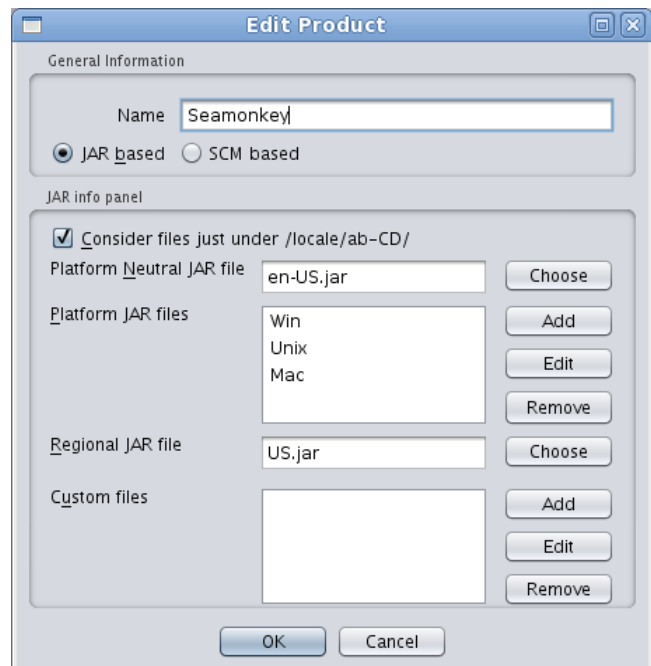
Edit Product

General Information

Name Seamonkey

JAR based SCM based

JAR info panel

Consider files just under /locale/ab-CD/

Platform Neutral JAR file en-US.jar Choose

Platform JAR files
Win
Unix
Mac

Add
Edit
Remove

Regional JAR file US.jar Choose

Custom files

Add
Edit
Remove

OK Cancel